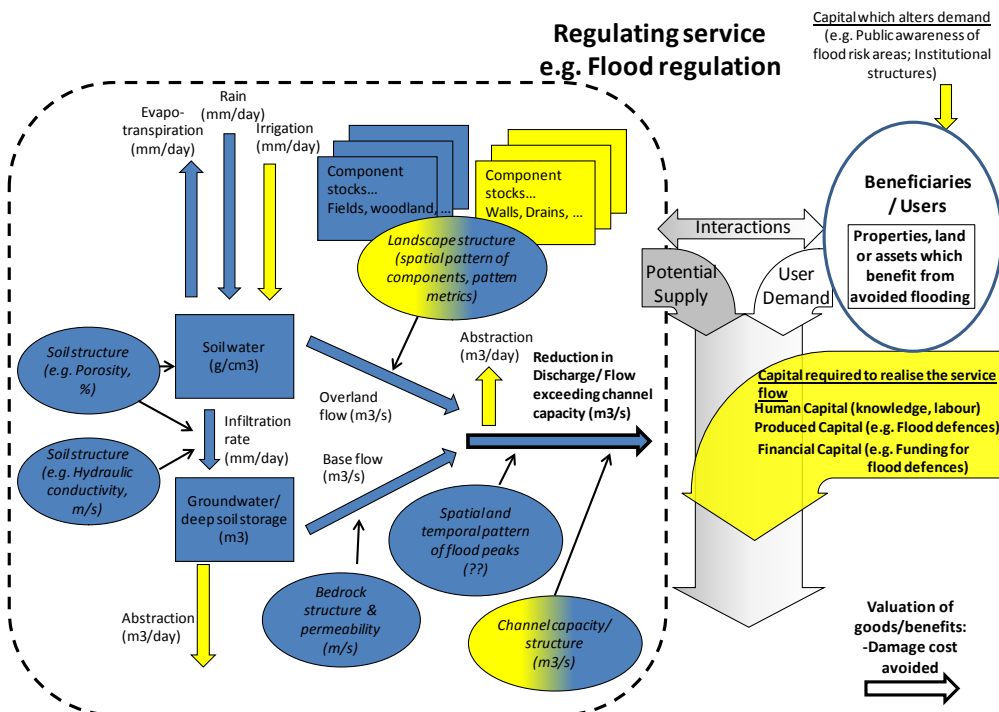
Regulating service
e.g. Flood regulation

Capital which alters demand
(e.g. Public awareness of flood risk areas; Institutional structures)

Rain
(mm/day)

Evapo-
transpiration
(mm/day)

Irrigation
(mm/day)

Component stocks…
Fields, woodland, …

Component stocks…
Walls, Drains, …

Landscape structure
(spatial pattern of components, pattern metrics)

Interactions

Beneficiaries / Users

Properties, land or assets which benefit from avoided flooding

Potential Supply

User Demand

Soil structure
(e.g. Porosity, %)

Soil water
(g/cm3)

Abstraction
(m3/day)

Reduction in Discharge/ Flow exceeding channel capacity (m3/s)

Overland flow (m3/s)

Infiltration rate
(mm/day)

Soil structure
(e.g. Hydraulic conductivity, m/s)

Base flow
(m3/s)

Groundwater/ deep soil storage
(m3)

Spatial and temporal pattern of flood peaks
(??)

Capital required to realise the service flow
Human Capital (knowledge, labour)
Produced Capital (e.g. Flood defences)
Financial Capital (e.g. Funding for flood defences)

Abstraction
(m3/day)

Bedrock structure & permeability
(m/s)

Channel capacity/ structure
(m3/s)

Valuation of goods/benefits:
-Damage cost avoided